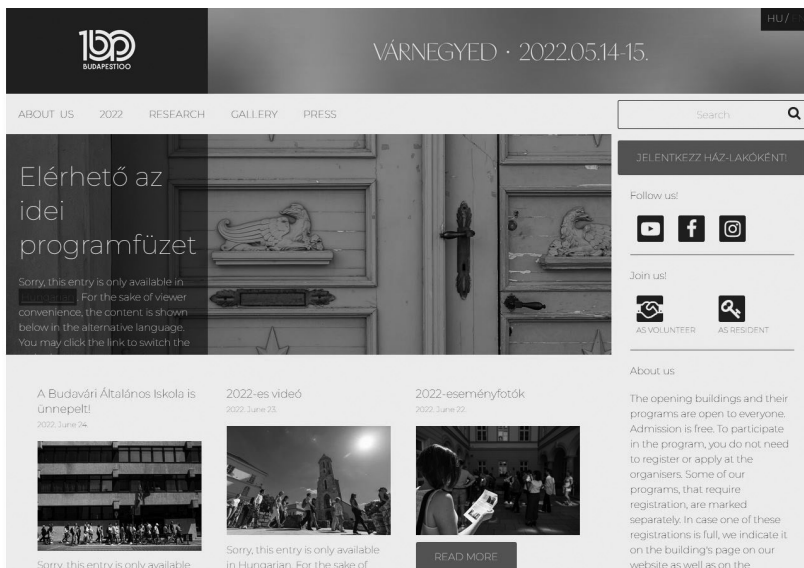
150
BUDAPEST100

VÁRNEGYED · 2022.05.14-15.

HU /

ABOUT US 2022 RESEARCH GALLERY PRESS

Search

JELENTKEZZ HÁZ-LAKÓKÉNT!

Elérhető az idei programfüzet

Sorry, this entry is only available in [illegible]. For the sake of viewer convenience, the content is shown below in the alternative language. You may click the link to switch the

Follow us!

Join us!

AS VOLUNTEER AS RESIDENT

About us

The opening buildings and their programs are open to everyone. Admission is free. To participate in the program, you do not need to register or apply at the organisers. Some of our programs, that require registration, are marked separately. In case one of these registrations is full, we indicate it on the building's page on our website as well as on the

A Budavári Általános Iskola is ünnepelt!
2022. June 24.

Sorry, this entry is only available

2022-es videó
2022. June 23.

Sorry, this entry is only available in Hungarian. For the sake of

2022-eseményfotók
2022. June 22.

READ MORE